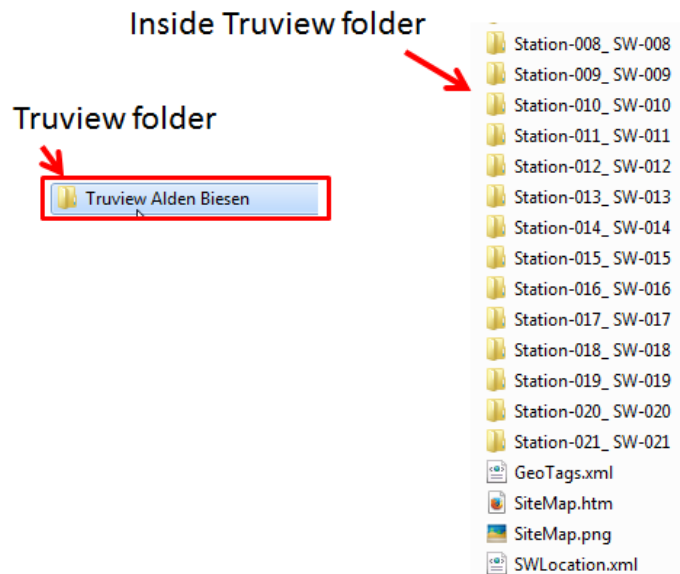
Inside Truview folder

Truview folder

Truview Alden Biesen

Station-008_ SW-008
Station-009_ SW-009
Station-010_ SW-010
Station-011_ SW-011
Station-012_ SW-012
Station-013_ SW-013
Station-014_ SW-014
Station-015_ SW-015
Station-016_ SW-016
Station-017_ SW-017
Station-018_ SW-018
Station-019_ SW-019
Station-020_ SW-020
Station-021_ SW-021
GeoTags.xml
SiteMap.htm
SiteMap.png
SWLocation.xml